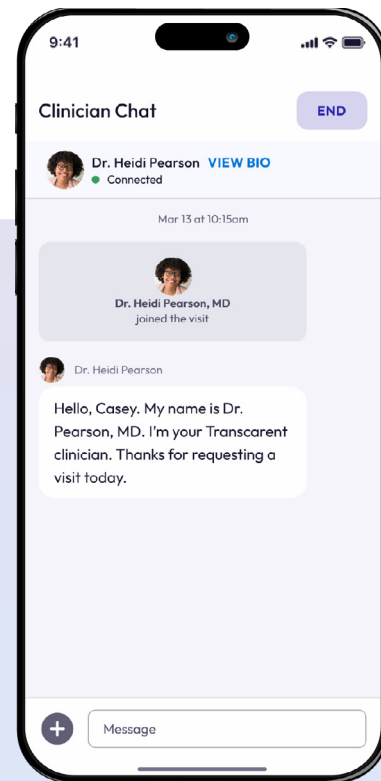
9:41

Clinician Chat

END

Dr. Heidi Pearson VIEW BIO
Connected

Mar 13 at 10:15am

Dr. Heidi Pearson, MD
joined the visit

Dr. Heidi Pearson

Hello, Casey. My name is Dr. Pearson, MD. I'm your Transcarent clinician. Thanks for requesting a visit today.

Message